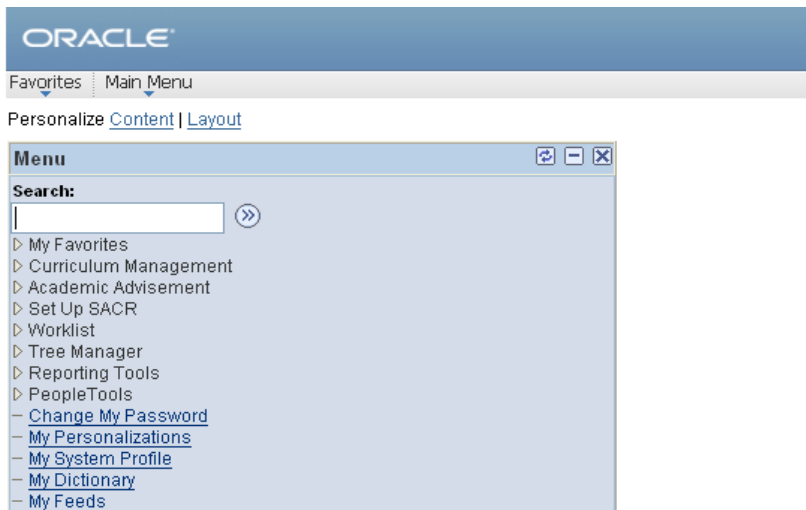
ORACLE

Favorites | Main Menu

Personalize Content | Layout

Menu

Search:

My Favorites
Curriculum Management
Academic Advisement
Set Up SACR
Worklist
Tree Manager
Reporting Tools
PeopleTools
Change My Password
My Personalizations
My System Profile
My Dictionary
My Feeds